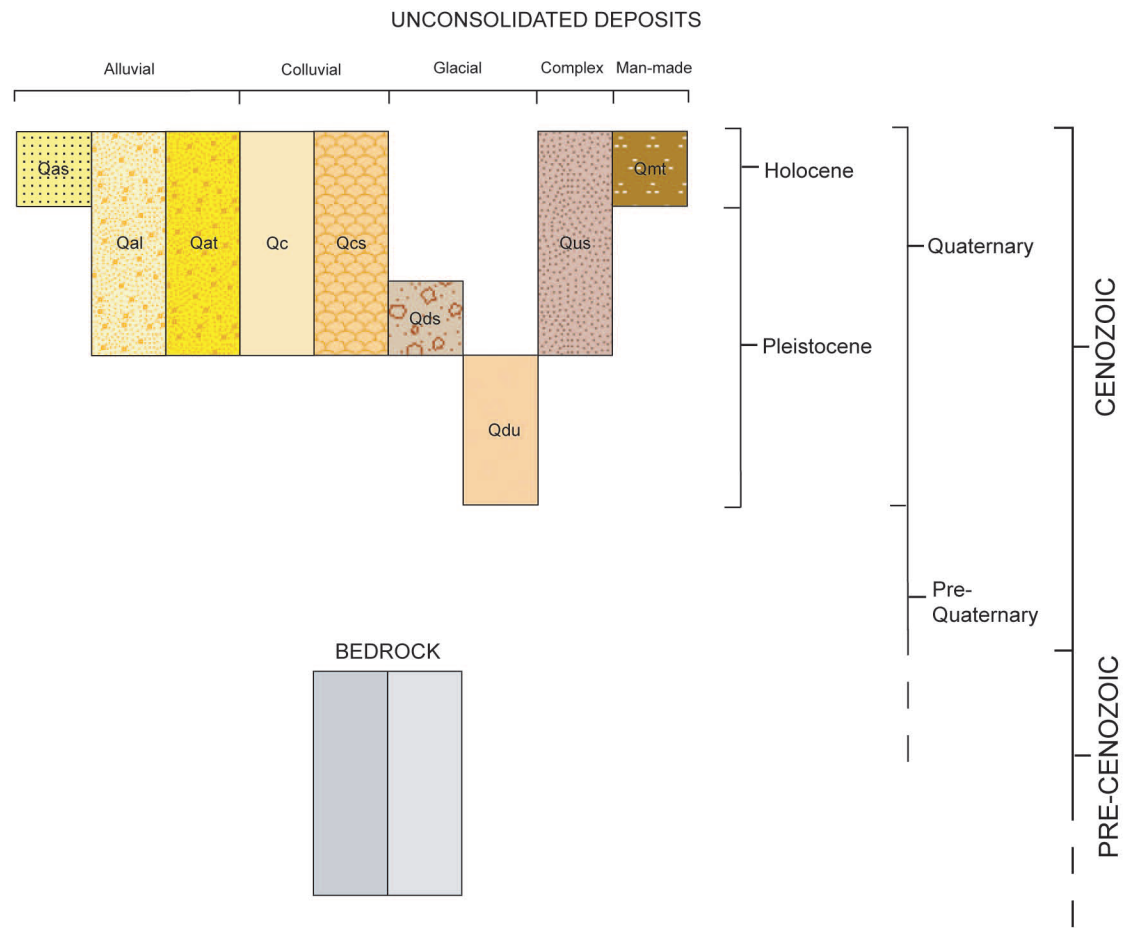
UNCONSOLIDATED DEPOSITS

Alluvial

Colluvial

Glacial

Complex

Man-made

Qas

Qal

Qat

Qc

Qcs

Qds

Qdu

Qus

Qmt

Holocene

Pleistocene

Quaternary

Pre-Quaternary

CENOZOIC

PRE-CENOZOIC

BEDROCK